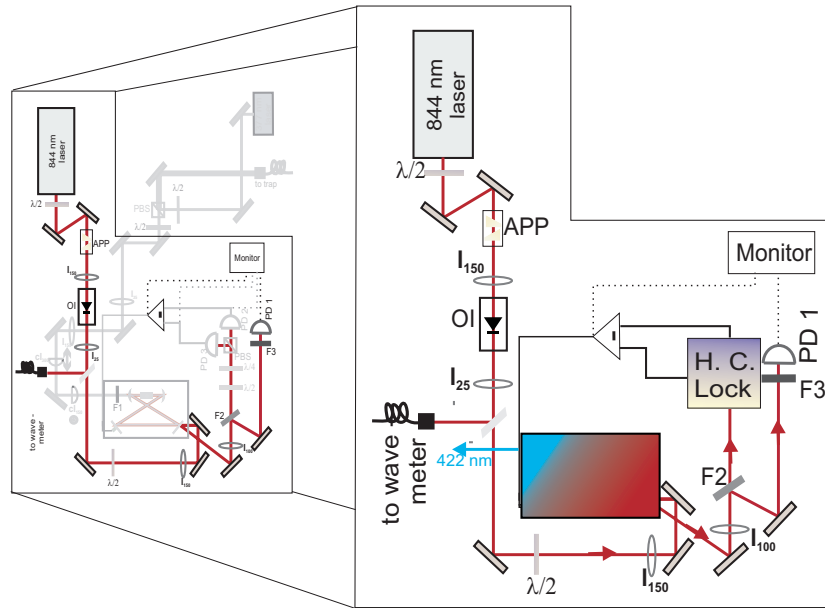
844 nm laser
$\lambda/2$
APP
$I_{150}$
OI
$I_{25}$
to wave - meter
F1
$\lambda/2$
$I_{150}$
F2
$I_{100}$
F3
PD 1
Monitor
PD 2
PBS
$\lambda/4$
$\lambda/2$
PBS
$\lambda/2$
to trap

844 nm laser
$\lambda/2$
APP
$I_{150}$
OI
$I_{25}$
to wave meter
422 nm
Monitor
PD 1
H. C. Lock
F3
F2
$I_{100}$
$\lambda/2$
$I_{150}$